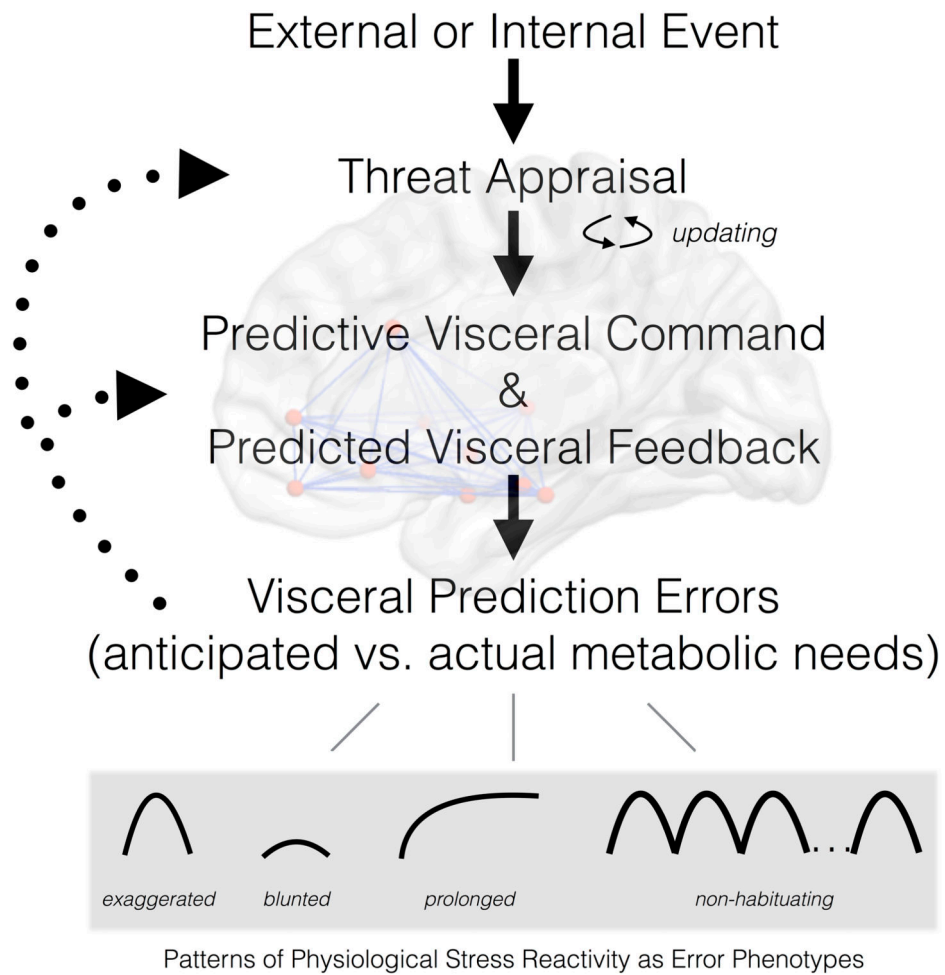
External or Internal Event

Threat Appraisal

updating

Predictive Visceral Command
&
Predicted Visceral Feedback

Visceral Prediction Errors
(anticipated vs. actual metabolic needs)

exaggerated

blunted

prolonged

non-habituating

Patterns of Physiological Stress Reactivity as Error Phenotypes